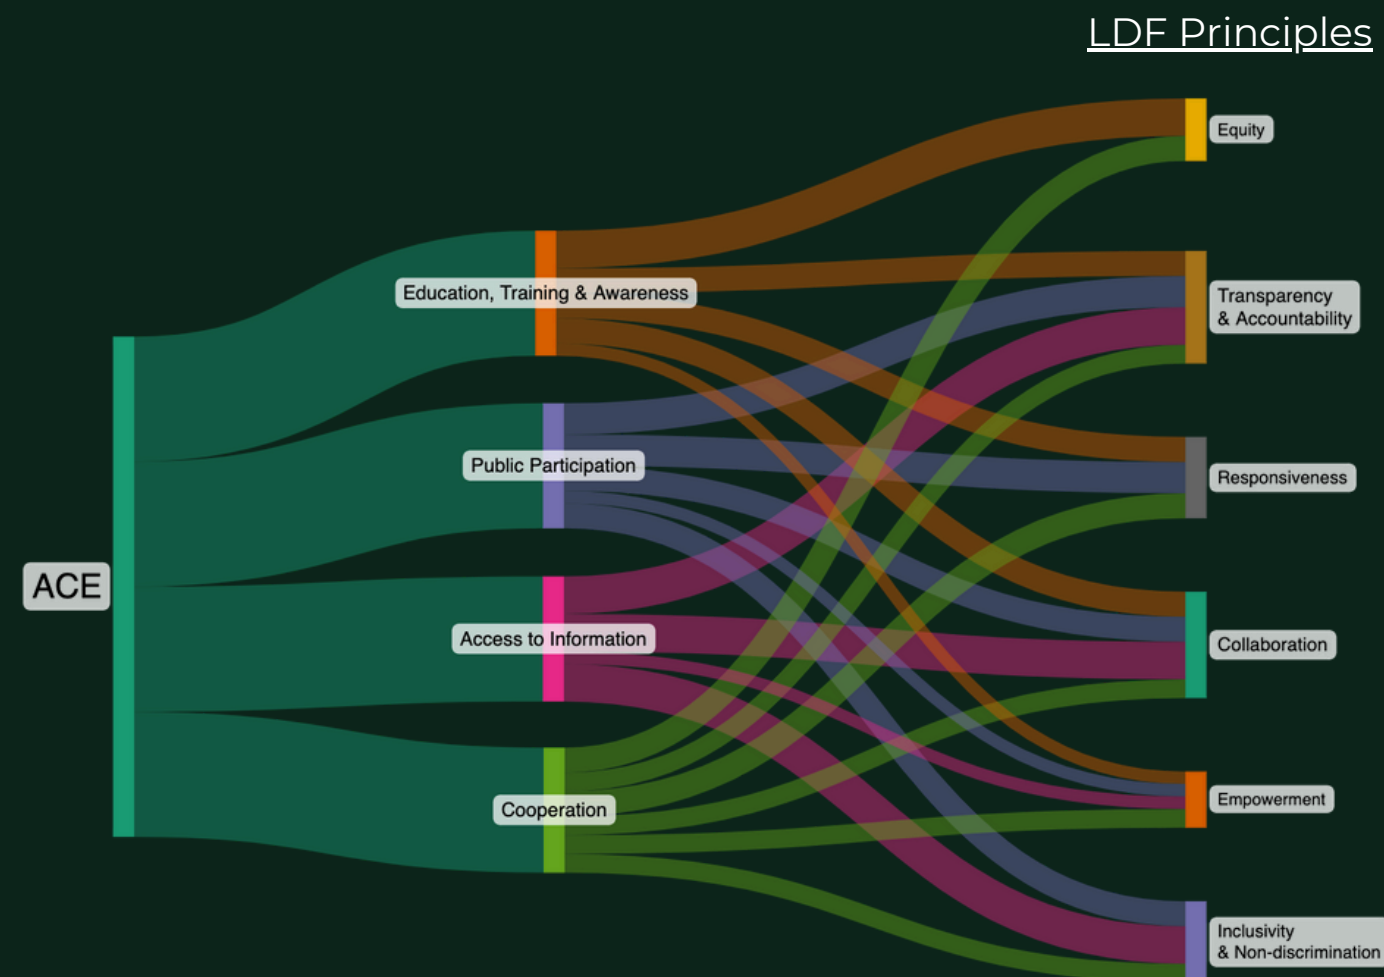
LDF Principles

ACE

Education, Training & Awareness

Public Participation

Access to Information

Cooperation

Equity

Transparency & Accountability

Responsiveness

Collaboration

Empowerment

Inclusivity & Non-discrimination